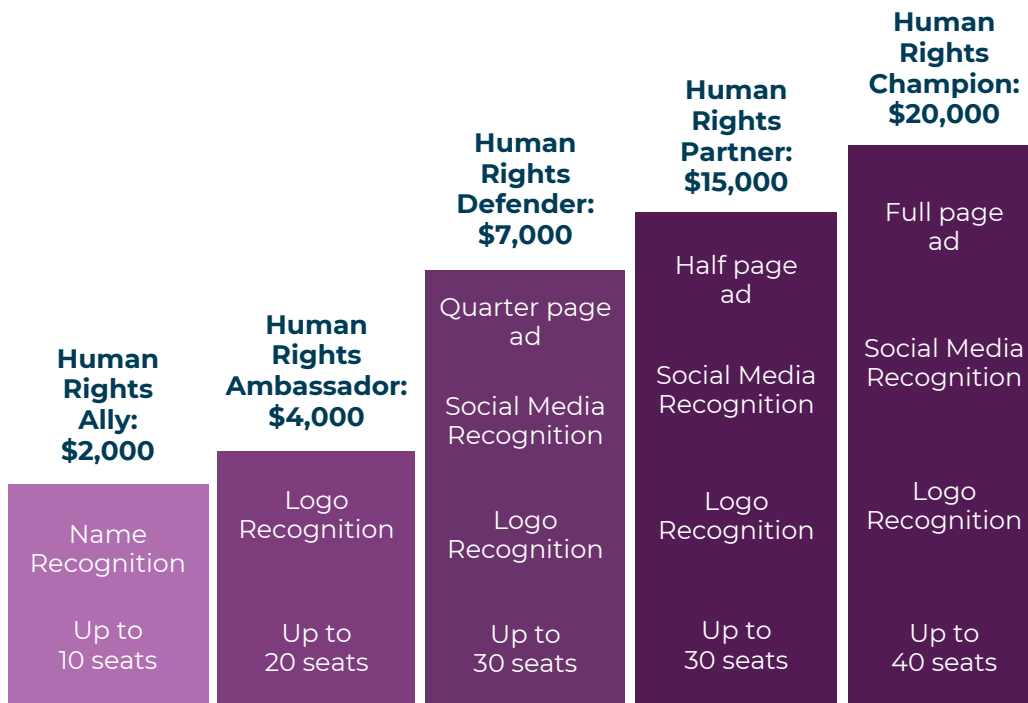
Human Rights Ally: $2,000

Name Recognition

Up to 10 seats

Human Rights Ambassador: $4,000

Logo Recognition

Up to 20 seats

Human Rights Defender: $7,000

Quarter page ad

Social Media Recognition

Logo Recognition

Up to 30 seats

Human Rights Partner: $15,000

Half page ad

Social Media Recognition

Logo Recognition

Up to 30 seats

Human Rights Champion: $20,000

Full page ad

Social Media Recognition

Logo Recognition

Up to 40 seats